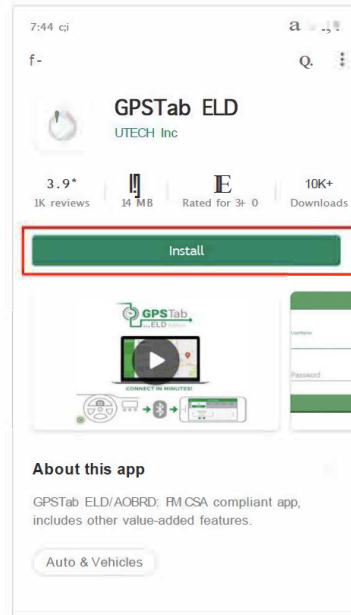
7:44 c;i

a

f-

Q.

GPSTab ELD

UTECH Inc

3.9*

1K reviews

14 MB

Rated for 3+ 0

10K+

Downloads

Install

GPSTab

ELD

CONNECT IN MINUTES!

Username

Password

About this app

GPSTab ELD/AOBRD: FMCSA compliant app, includes other value-added features.

Auto & Vehicles